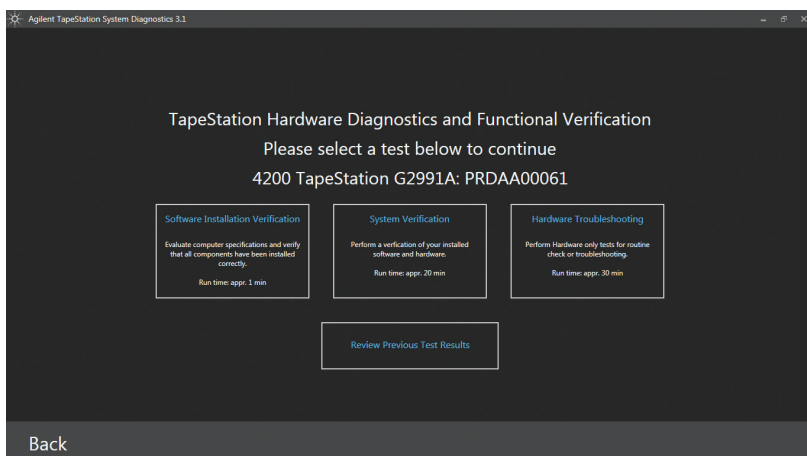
Agilent TapeStation System Diagnostics 3.1

TapeStation Hardware Diagnostics and Functional Verification
Please select a test below to continue
4200 TapeStation G2991A: PRDAA00061

Software Installation Verification
Evaluate computer specifications and verify that all components have been installed correctly.
Run time: appr. 1 min

System Verification
Perform a verification of your installed software and hardware.
Run time: appr. 20 min

Hardware Troubleshooting
Perform Hardware only tests for routine check or troubleshooting.
Run time: appr. 30 min

Review Previous Test Results

Back